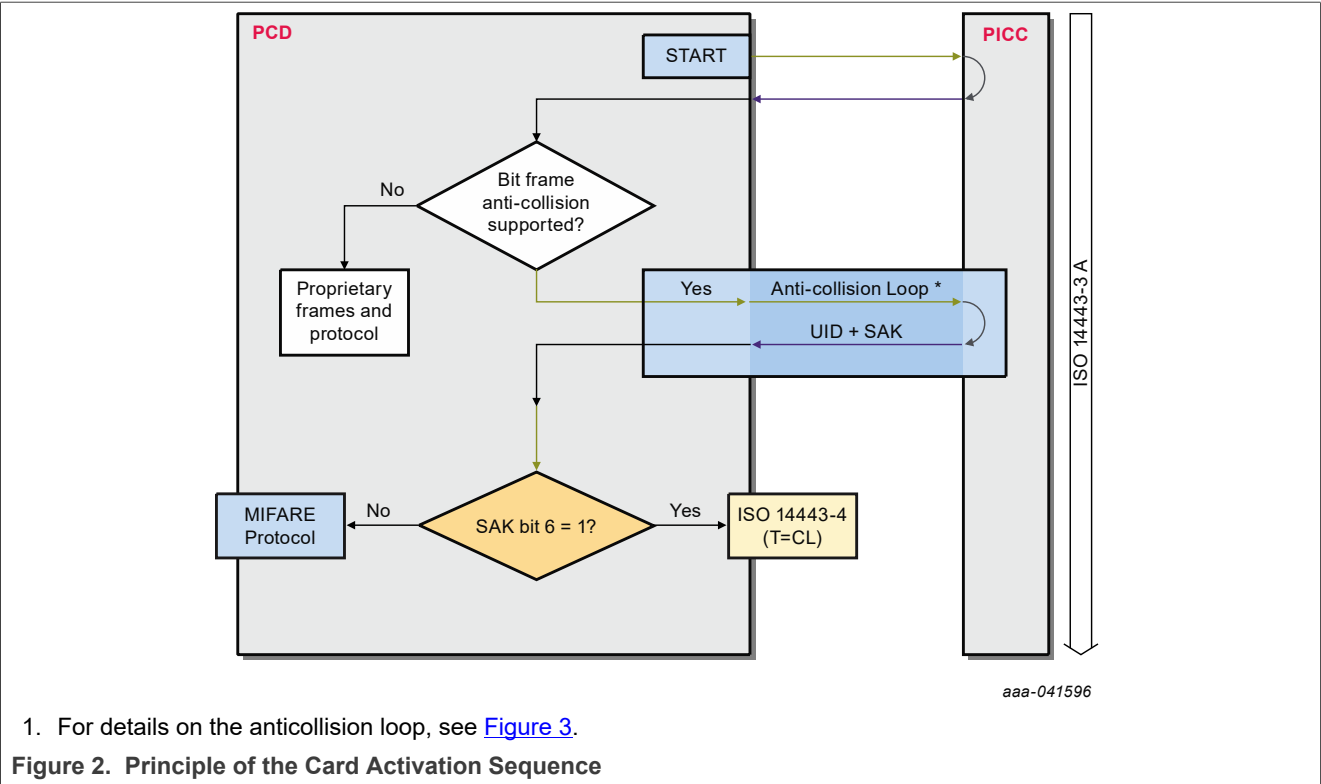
PCD

START

PICC

Bit frame anti-collision supported?

No

Proprietary frames and protocol

Yes

Anti-collision Loop *

UID + SAK

ISO 14443-3 A

MIFARE Protocol

No

SAK bit 6 = 1?

Yes

ISO 14443-4 (T=CL)

aaa-041596

1. For details on the anticollision loop, see Figure 3.

Figure 2. Principle of the Card Activation Sequence